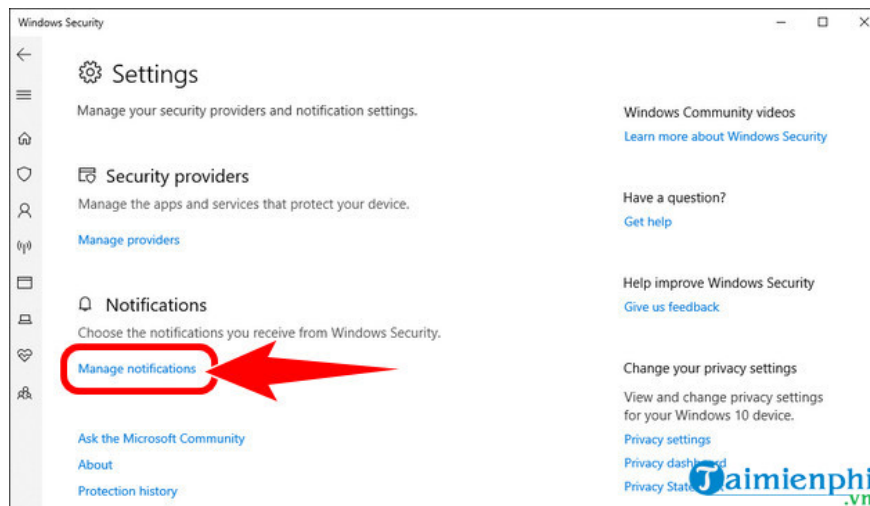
Windows Security

Settings

Manage your security providers and notification settings.

Security providers

Manage the apps and services that protect your device.

Manage providers

Notifications

Choose the notifications you receive from Windows Security.

Manage notifications

Ask the Microsoft Community

About

Protection history

Windows Community videos

Learn more about Windows Security

Have a question?

Get help

Help improve Windows Security

Give us feedback

Change your privacy settings

View and change privacy settings for your Windows 10 device.

Privacy settings

Privacy dash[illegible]

Privacy State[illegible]

Taimienphi .vn